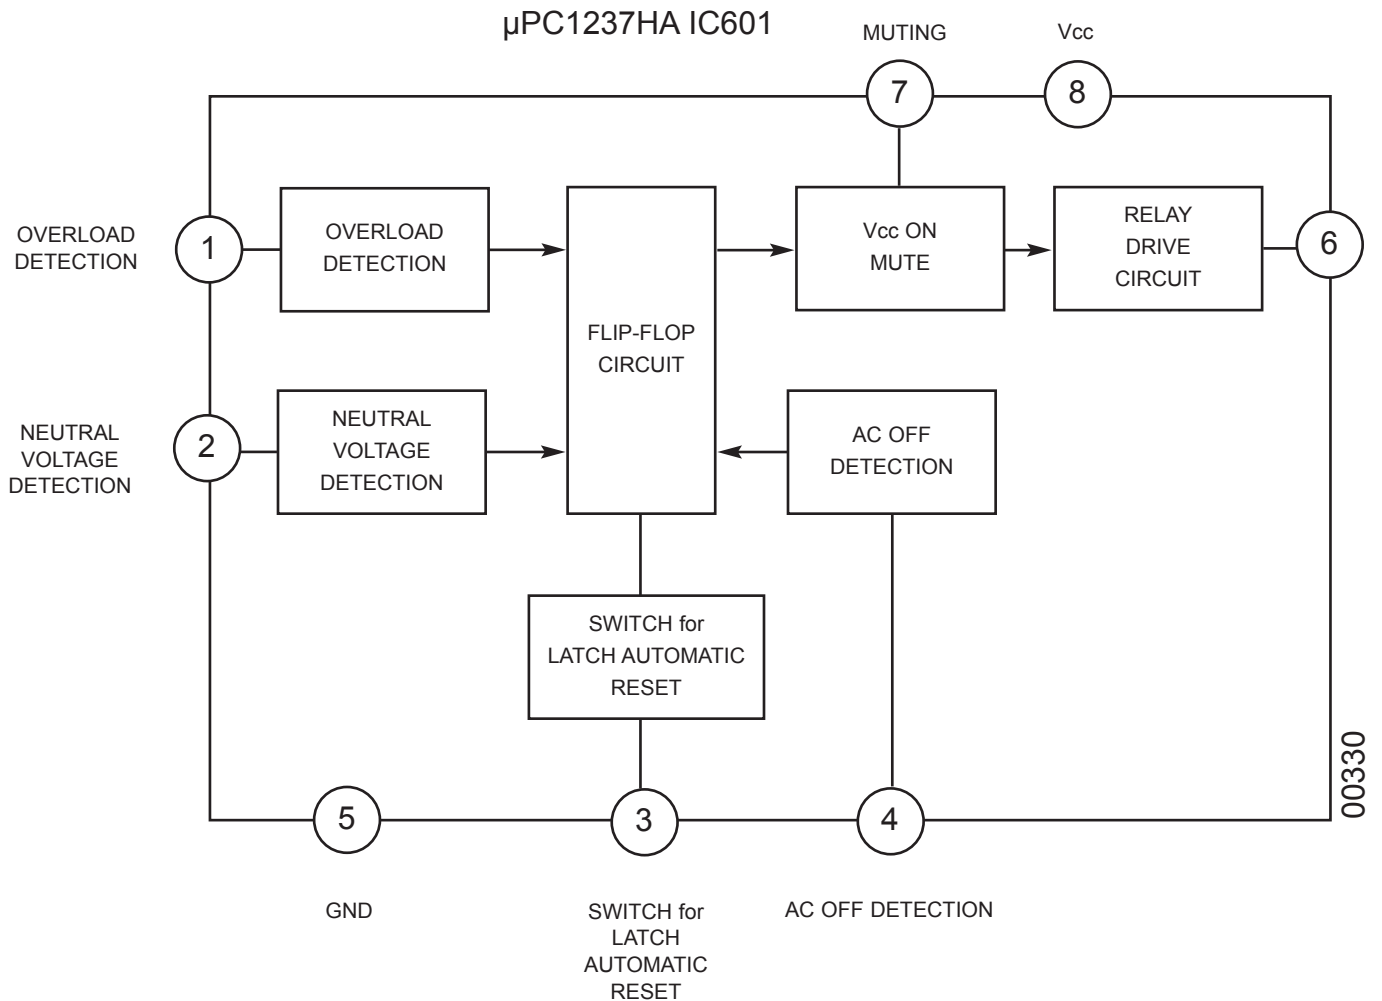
μPC1237HA IC601

MUTING

Vcc

7

8

OVERLOAD DETECTION

1

OVERLOAD DETECTION

FLIP-FLOP CIRCUIT

Vcc ON MUTE

RELAY DRIVE CIRCUIT

6

NEUTRAL VOLTAGE DETECTION

2

NEUTRAL VOLTAGE DETECTION

AC OFF DETECTION

SWITCH for LATCH AUTOMATIC RESET

00330

5

3

4

GND

SWITCH for LATCH AUTOMATIC RESET

AC OFF DETECTION